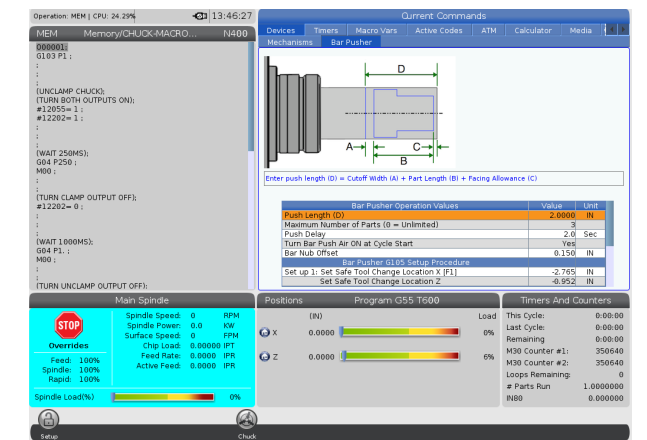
Operation: MEM | CPU: 24.29%
13:46:27

MEM Memory/CHUCK-MACRO... N400

O00001 ;
G103 P1 ;
;
;
(UNCLAMP CHUCK);
(TURN BOTH OUTPUTS ON);
#12055= 1 ;
#12202= 1 ;
;
;
(WAIT 250MS);
G04 P250 ;
M00 ;
;
(TURN CLAMP OUTPUT OFF);
#12202= 0 ;
;
;
(WAIT 1000MS);
G04 P1. ;
M00 ;
;
(TURN UNCLAMP OUTPUT OFF);

Current Commands

Devices | Timers | Macro Vars | Active Codes | ATM | Calculator | Media
Mechanisms | Bar Pusher

D
A
B
C

Enter push length (D) = Cutoff Width (A) + Part Length (B) + Facing Allowance (C)

| Bar Pusher Operation Values | Value | Unit |
|---|---|---|
| Push Length (D) | 2.0000 | IN |
| Maximum Number of Parts (0 = Unlimited) | 3 | |
| Push Delay | 2.0 | Sec |
| Turn Bar Push Air ON at Cycle Start | Yes | |
| Bar Nub Offset | 0.150 | IN |
| Bar Pusher G105 Setup Procedure | | |
| Set up 1: Set Safe Tool Change Location X [F1] | -2.765 | IN |
| Set Safe Tool Change Location Z | -0.952 | IN |

Main Spindle

STOP
Overrides
Feed: 100%
Spindle: 100%
Rapid: 100%

Spindle Speed: 0 RPM
Spindle Power: 0.0 KW
Surface Speed: 0 FPM
Chip Load: 0.00000 IPT
Feed Rate: 0.0000 IPR
Active Feed: 0.0000 IPR

Spindle Load(%) 0%

Positions Program G55 T600
(IN) Load
X 0.0000 0%
Z 0.0000 6%

Timers And Counters
This Cycle: 0:00:00
Last Cycle: 0:00:00
Remaining 0:00:00
M30 Counter #1: 350640
M30 Counter #2: 350640
Loops Remaining: 0
# Parts Run 1.0000000
IN80 0.000000

Setup
Chuck